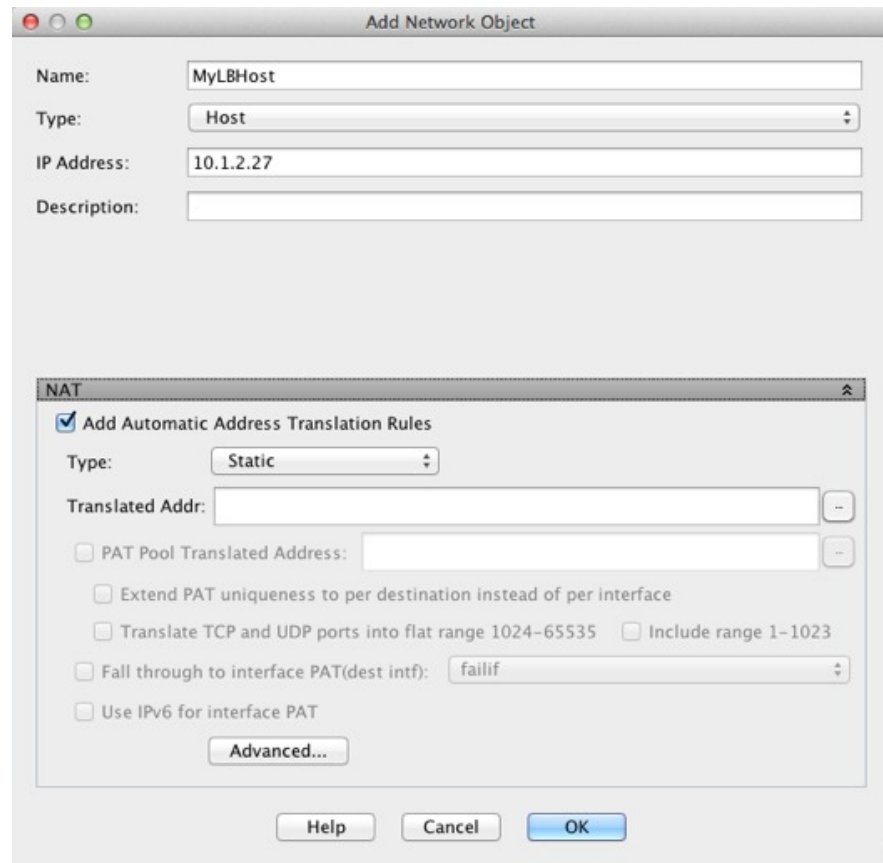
Add Network Object

Name: MyLBHost

Type: Host

IP Address: 10.1.2.27

Description:

NAT

Add Automatic Address Translation Rules

Type: Static

Translated Addr: ...

PAT Pool Translated Address: ...

Extend PAT uniqueness to per destination instead of per interface

Translate TCP and UDP ports into flat range 1024-65535

Include range 1-1023

Fall through to interface PAT(dest intf): failif

Use IPv6 for interface PAT

Advanced...

Help Cancel OK